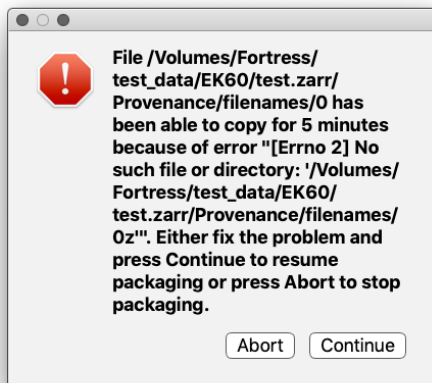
File /Volumes/Fortress/test_data/EK60/test.zarr/Provenance/filenames/0 has been able to copy for 5 minutes because of error "[Errno 2] No such file or directory: '/Volumes/Fortress/test_data/EK60/test.zarr/Provenance/filenames/0z'". Either fix the problem and press Continue to resume packaging or press Abort to stop packaging.

Abort Continue